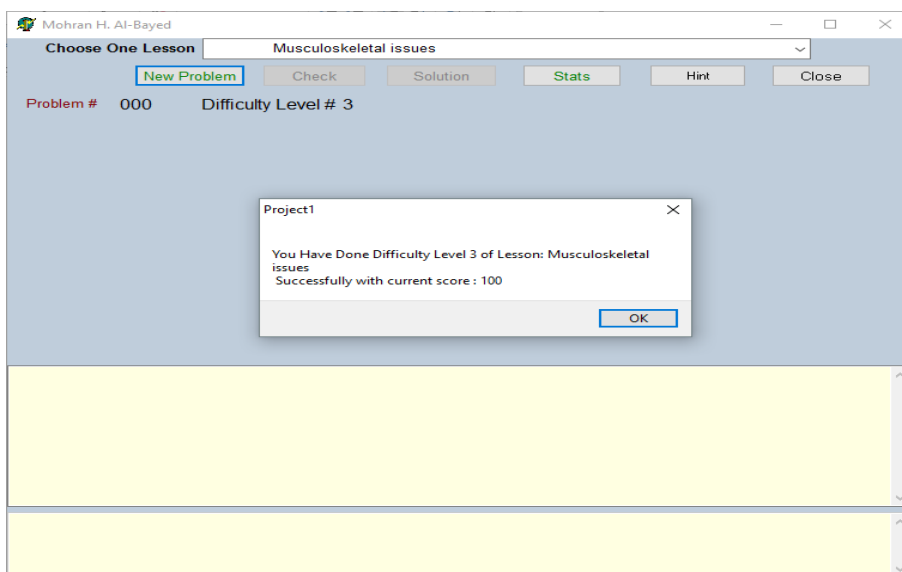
Mohran H. Al-Bayed

Choose One Lesson Musculoskeletal issues

New Problem Check Solution Stats Hint Close

Problem # 000 Difficulty Level # 3

Project1

You Have Done Difficulty Level 3 of Lesson: Musculoskeletal issues
Successfully with current score : 100

OK